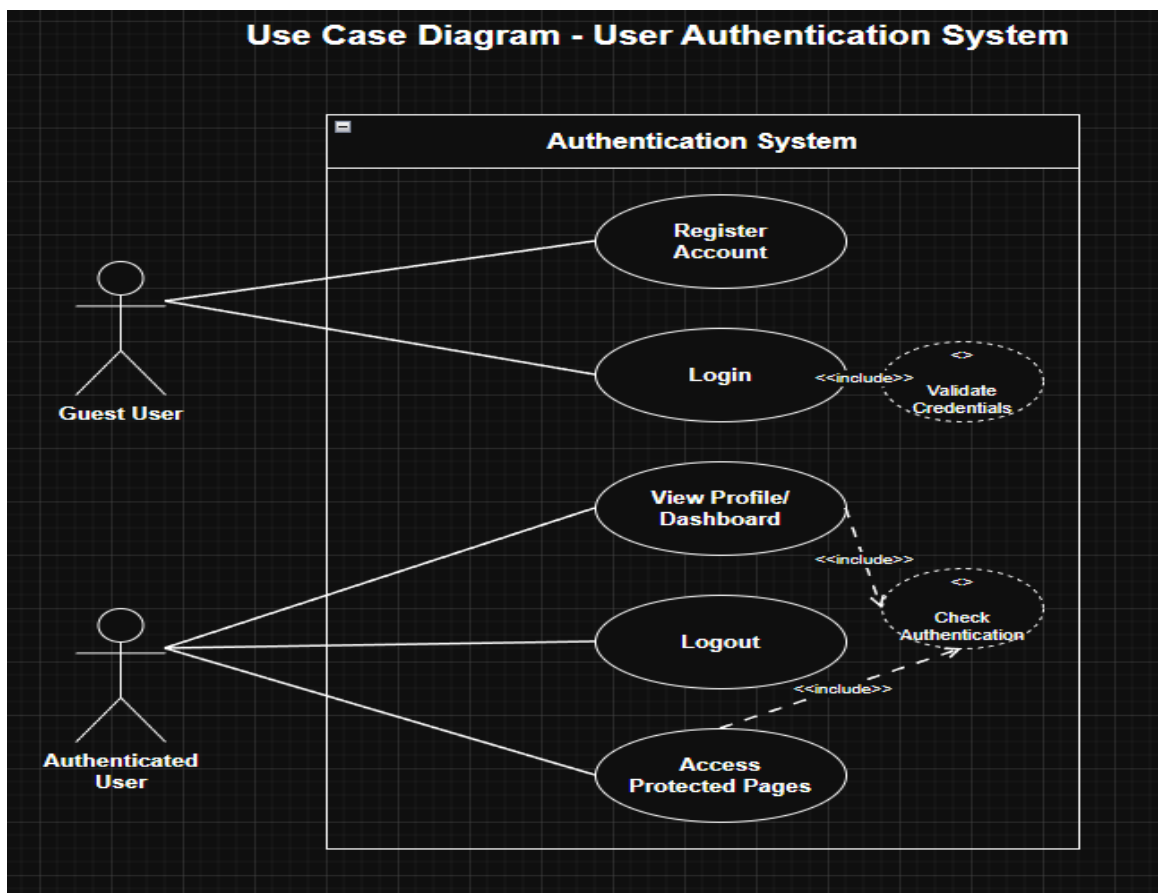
Use Case Diagram - User Authentication System

Authentication System

Guest User

Authenticated User

Register Account

Login

<<include>>

<>

Validate Credentials

View Profile/ Dashboard

<<include>>

<>

Check Authentication

Logout

<<include>>

Access Protected Pages